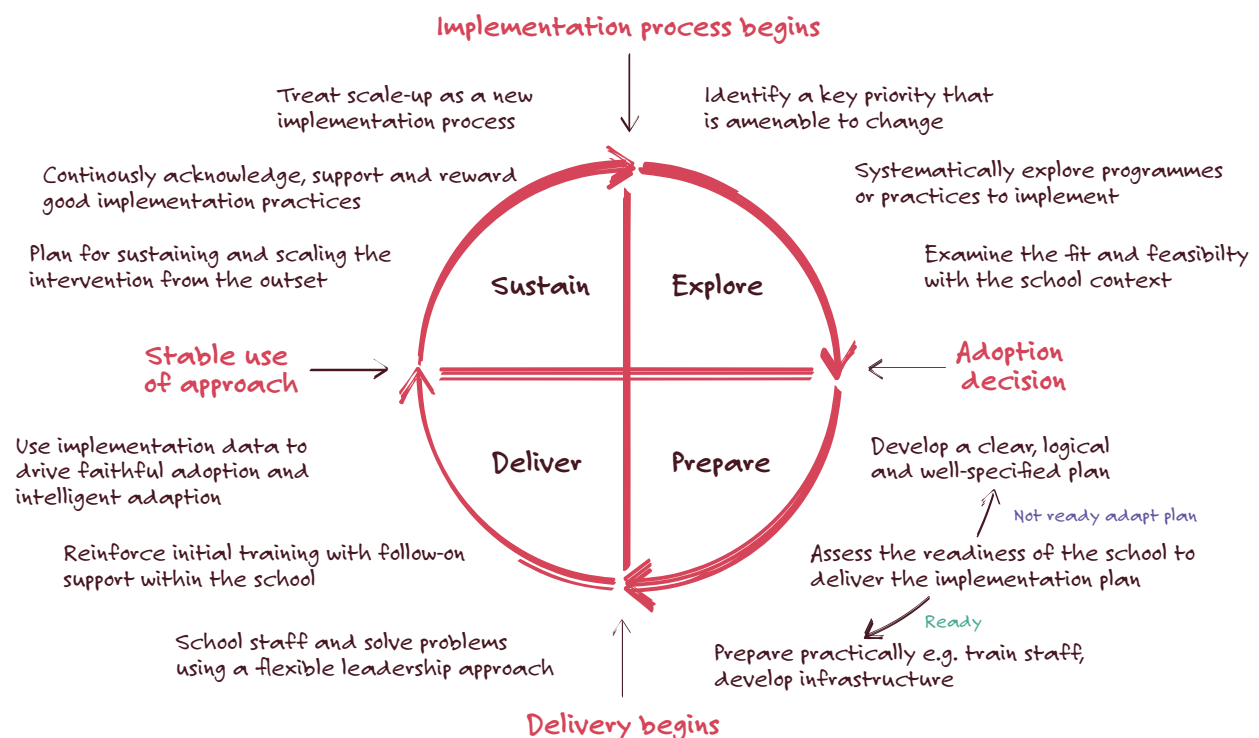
Implementation process begins

Treat scale-up as a new implementation process

Identify a key priority that is amenable to change

Continously acknowledge, support and reward good implementation practices

Systematically explore programmes or practices to implement

Plan for sustaining and scaling the intervention from the outset

Examine the fit and feasibilty with the school context

Sustain

Explore

Stable use of approach

Adoption decision

Deliver

Prepare

Use implementation data to drive faithful adoption and intelligent adaption

Develop a clear, logical and well-specified plan

Not ready adapt plan

Reinforce initial training with follow-on support within the school

Assess the readiness of the school to deliver the implementation plan

Ready

School staff and solve problems using a flexible leadership approach

Prepare practically e.g. train staff, develop infrastructure

Delivery begins